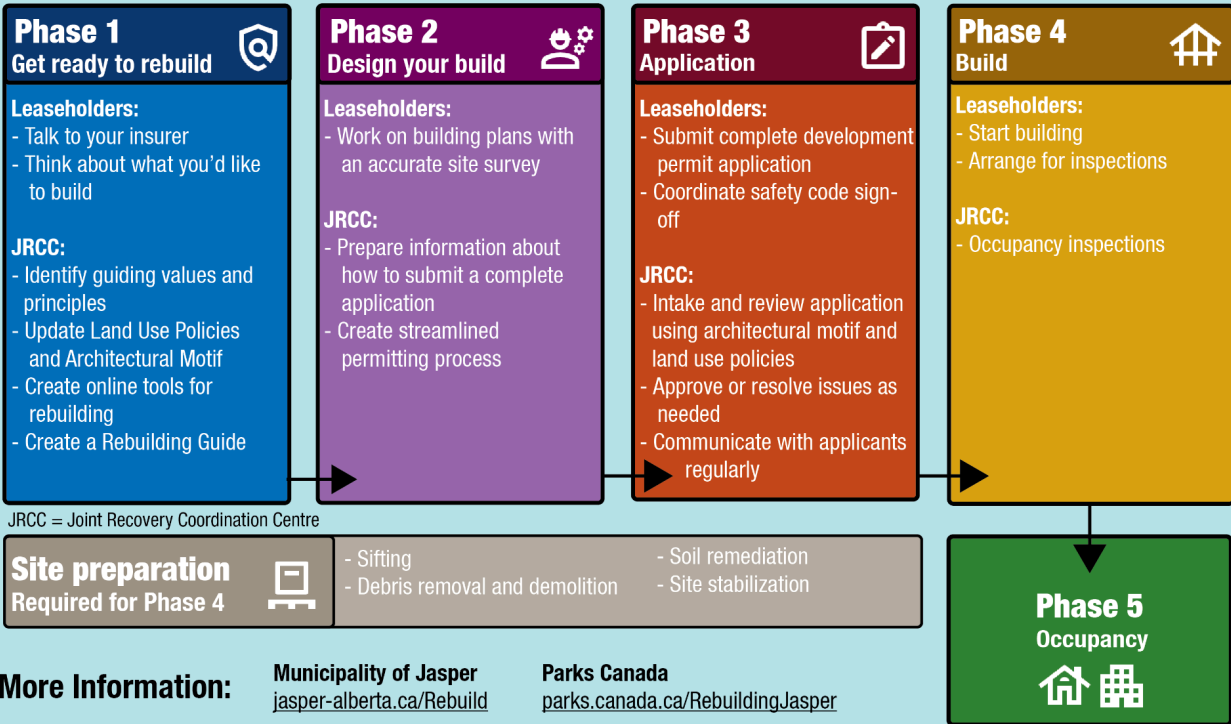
Phase 1
Get ready to rebuild

Leaseholders:
- Talk to your insurer
- Think about what you'd like to build

JRCC:
- Identify guiding values and principles
- Update Land Use Policies and Architectural Motif
- Create online tools for rebuilding
- Create a Rebuilding Guide

Phase 2
Design your build

Leaseholders:
- Work on building plans with an accurate site survey

JRCC:
- Prepare information about how to submit a complete application
- Create streamlined permitting process

Phase 3
Application

Leaseholders:
- Submit complete development permit application
- Coordinate safety code sign-off

JRCC:
- Intake and review application using architectural motif and land use policies
- Approve or resolve issues as needed
- Communicate with applicants regularly

Phase 4
Build

Leaseholders:
- Start building
- Arrange for inspections

JRCC:
- Occupancy inspections

JRCC = Joint Recovery Coordination Centre

Site preparation
Required for Phase 4

- Sifting
- Debris removal and demolition
- Soil remediation
- Site stabilization

Phase 5
Occupancy

More Information:
Municipality of Jasper
jasper-alberta.ca/Rebuild
Parks Canada
parks.canada.ca/RebuildingJasper